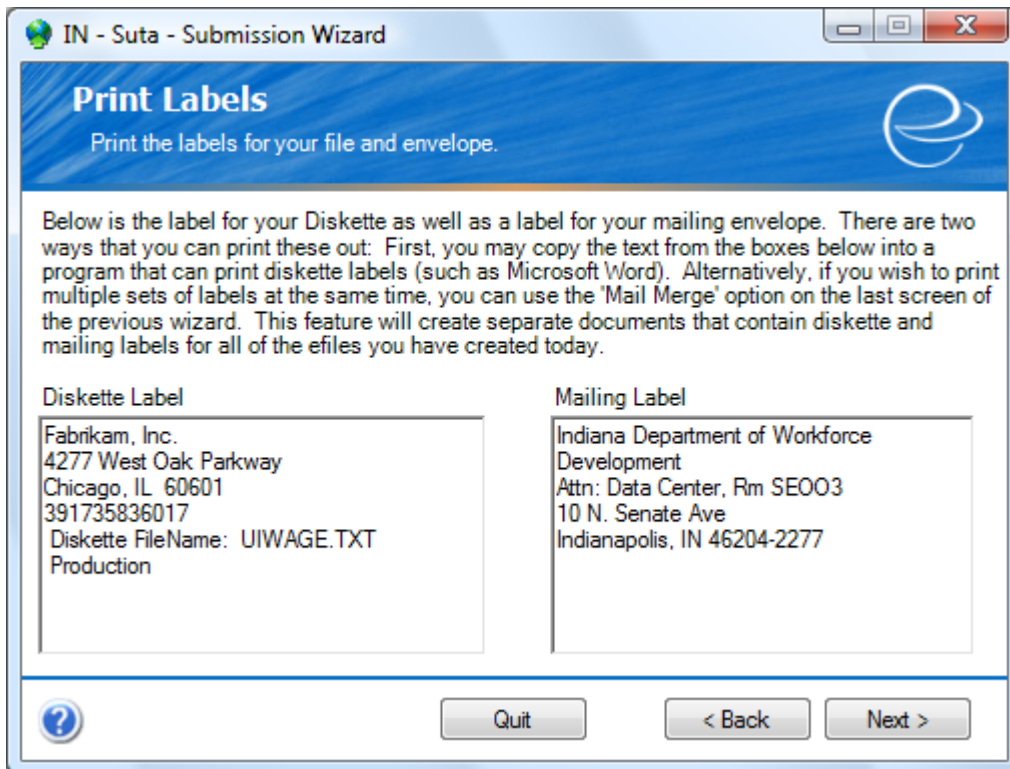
IN - Suta - Submission Wizard

Print Labels

Print the labels for your file and envelope.

Below is the label for your Diskette as well as a label for your mailing envelope. There are two ways that you can print these out: First, you may copy the text from the boxes below into a program that can print diskette labels (such as Microsoft Word). Alternatively, if you wish to print multiple sets of labels at the same time, you can use the 'Mail Merge' option on the last screen of the previous wizard. This feature will create separate documents that contain diskette and mailing labels for all of the efiles you have created today.

Diskette Label

Fabrikam, Inc.
4277 West Oak Parkway
Chicago, IL 60601
391735836017
Diskette FileName: UIWAGE.TXT
Production

Mailing Label

Indiana Department of Workforce Development
Attn: Data Center, Rm SEOO3
10 N. Senate Ave
Indianapolis, IN 46204-2277

Quit

< Back

Next >